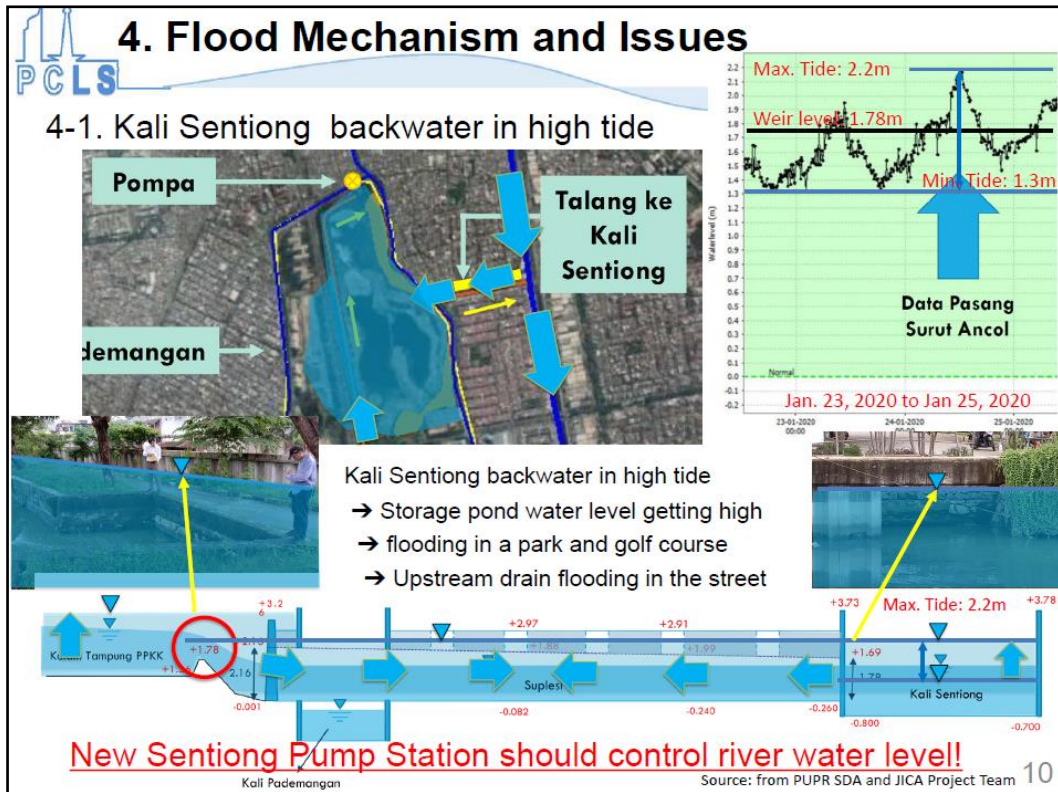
PCLS

4. Flood Mechanism and Issues

4-1. Kali Sentiong backwater in high tide

Pompa

Talang ke Kali Sentiong

demangan

Max. Tide: 2.2m

Weir level: 1.78m

Min. Tide: 1.3m

Water level (m)

2.2 2.1 2.0 1.9 1.8 1.7 1.6 1.5 1.4 1.3 1.2 1.1 1.0 0.9 0.8 0.7 0.6 0.5 0.4 0.3 0.2 0.1 0.0 -0.1 -0.2

Normal

Data Pasang Surut Ancol

Jan. 23, 2020 to Jan 25, 2020

23-01-2020 00:00

24-01-2020

25-01-2020

Kali Sentiong backwater in high tide
➔ Storage pond water level getting high
➔ flooding in a park and golf course
➔ Upstream drain flooding in the street

+3.2
6

+3.73

Max. Tide: 2.2m

+3.78

Kolam Tampung PPKK

+1.78

+1.26

2.16

2.16

+2.97

+1.88

+2.91

+1.99

+1.69

1.78

Suplesi

Kali Sentiong

-0.001

-0.082

-0.240

-0.260

-0.800

-0.700

New Sentiong Pump Station should control river water level!

Kali Pademangan

Source: from PUPR SDA and JICA Project Team

10